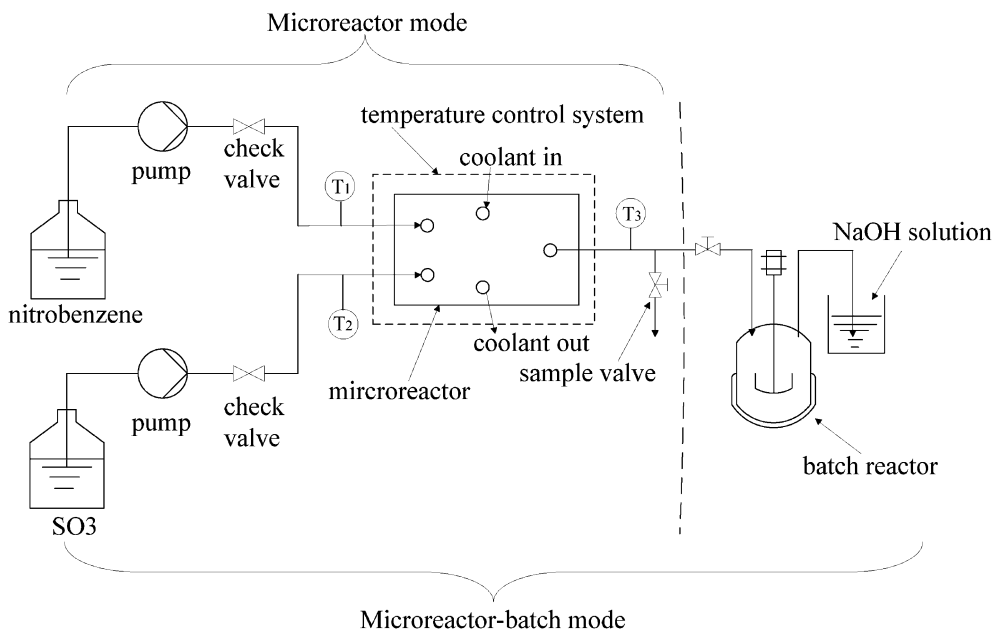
Microreactor mode

pump

check valve

temperature control system

coolant in

$T_1$

$T_3$

NaOH solution

nitrobenzene

$T_2$

coolant out

sample valve

pump

check valve

mircroreactor

batch reactor

SO3

Microreactor-batch mode